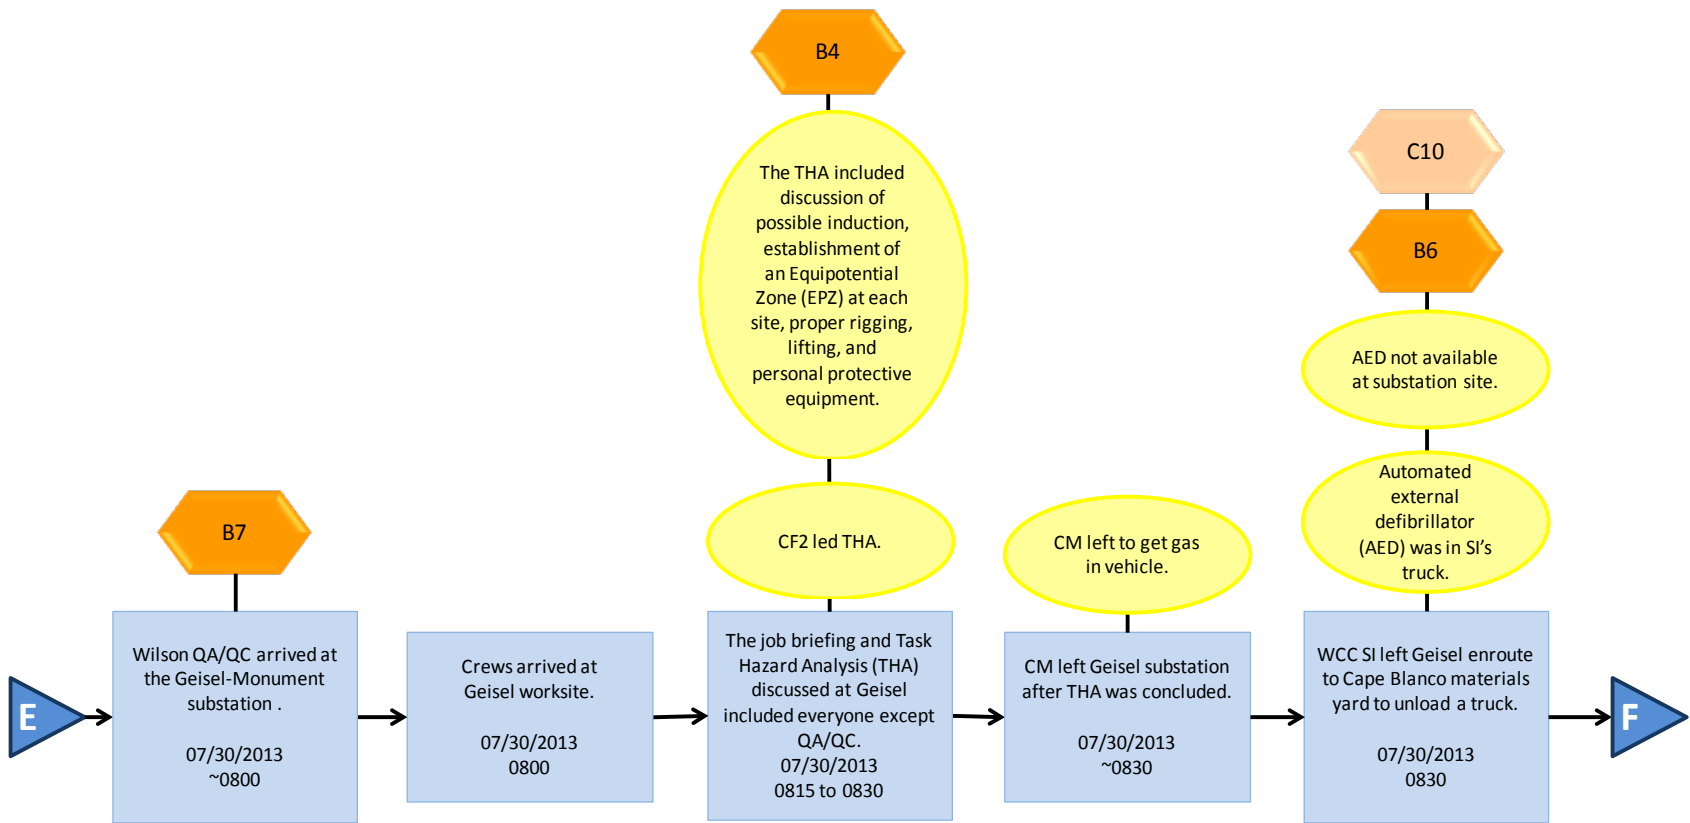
B4

The THA included discussion of possible induction, establishment of an Equipotential Zone (EPZ) at each site, proper rigging, lifting, and personal protective equipment.

CF2 led THA.

C10

B6

AED not available at substation site.

Automated external defibrillator (AED) was in SI's truck.

B7

CM left to get gas in vehicle.

E

Wilson QA/QC arrived at the Geisel-Monument substation .

07/30/2013
~0800

Crews arrived at Geisel worksite.

07/30/2013
0800

The job briefing and Task Hazard Analysis (THA) discussed at Geisel included everyone except QA/QC.
07/30/2013
0815 to 0830

CM left Geisel substation after THA was concluded.

07/30/2013
~0830

WCC SI left Geisel enroute to Cape Blanco materials yard to unload a truck.

07/30/2013
0830

F